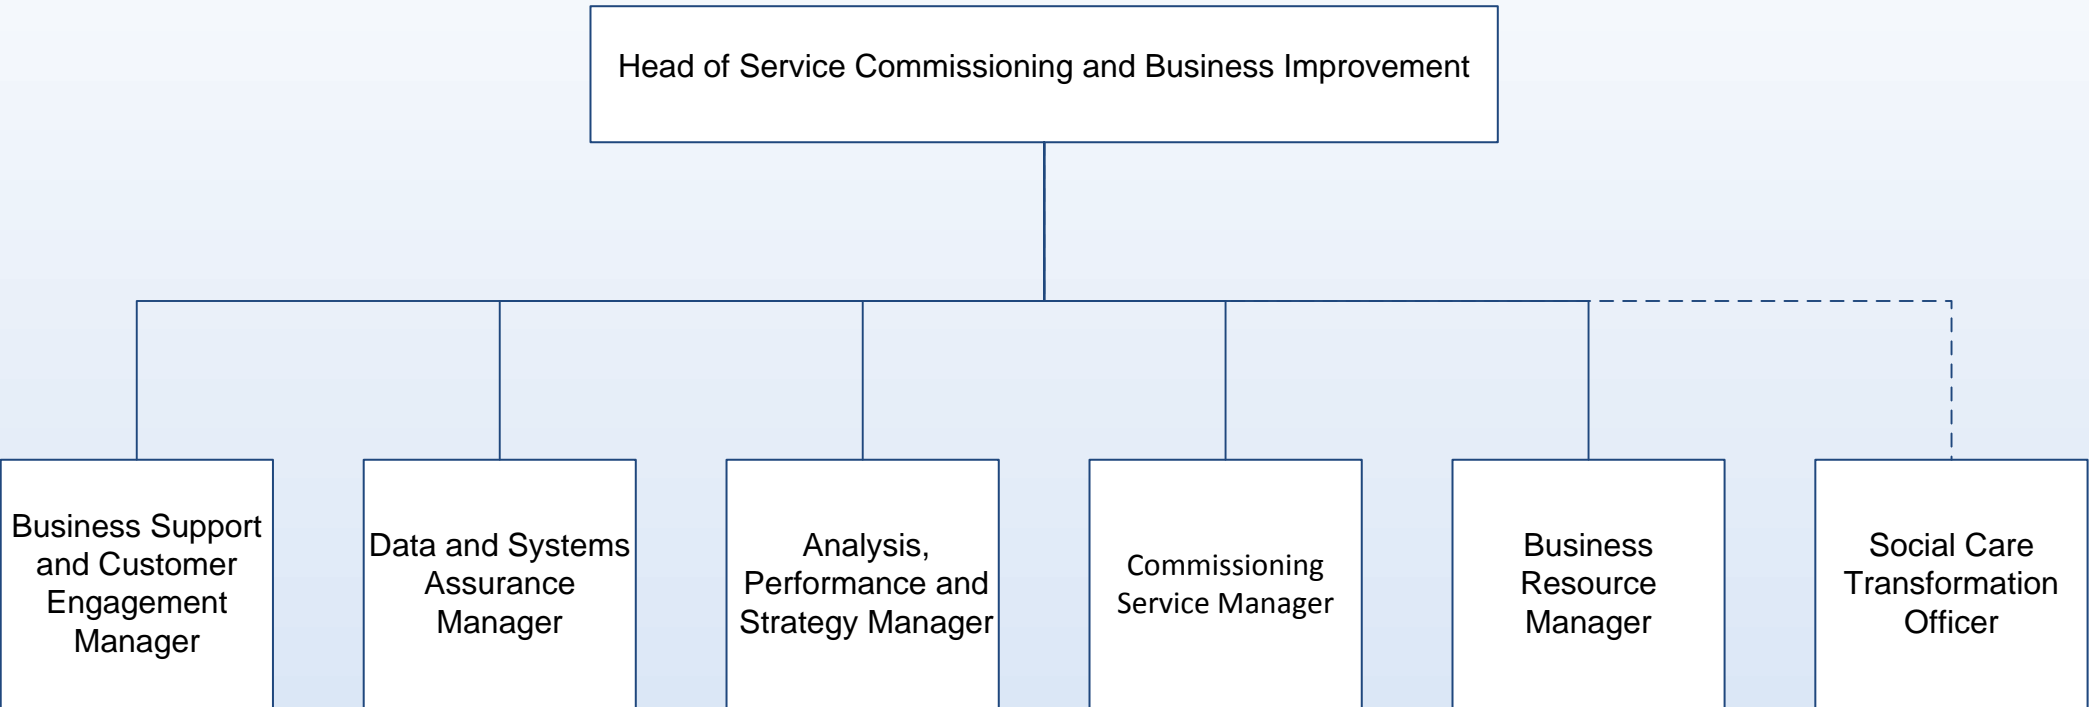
Head of Service Commissioning and Business Improvement

Business Support and Customer Engagement Manager

Data and Systems Assurance Manager

Analysis, Performance and Strategy Manager

Commissioning Service Manager

Business Resource Manager

Social Care Transformation Officer